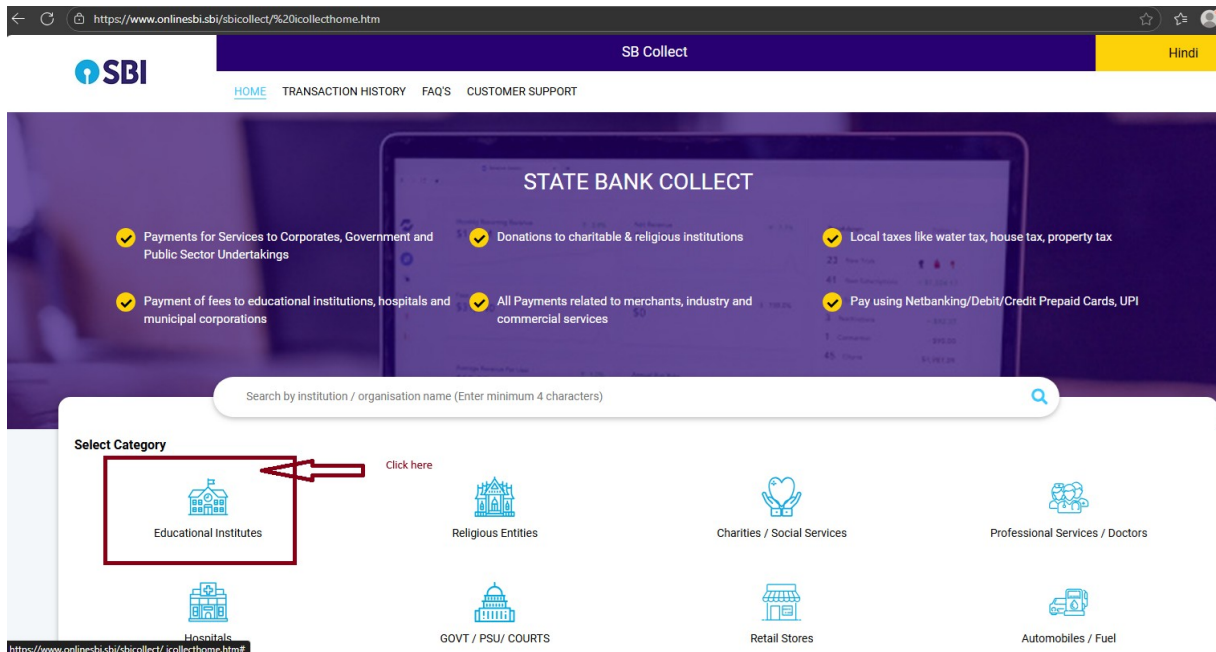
https://www.onlinesbi.sbi/sbicollect/%20icollecthome.htm

SBI

SB Collect

Hindi

HOME TRANSACTION HISTORY FAQ'S CUSTOMER SUPPORT

STATE BANK COLLECT

Payments for Services to Corporates, Government and Public Sector Undertakings

Donations to charitable & religious institutions

Local taxes like water tax, house tax, property tax

Payment of fees to educational institutions, hospitals and municipal corporations

All Payments related to merchants, industry and commercial services

Pay using Netbanking/Debit/Credit Prepaid Cards, UPI

Search by institution / organisation name (Enter minimum 4 characters)

Select Category

Click here

Educational Institutes

Religious Entities

Charities / Social Services

Professional Services / Doctors

Hospitals

GOVT / PSU/ COURTS

Retail Stores

Automobiles / Fuel

https://www.onlinesbi.sbi/sbicollect/ icollecthome.htm#